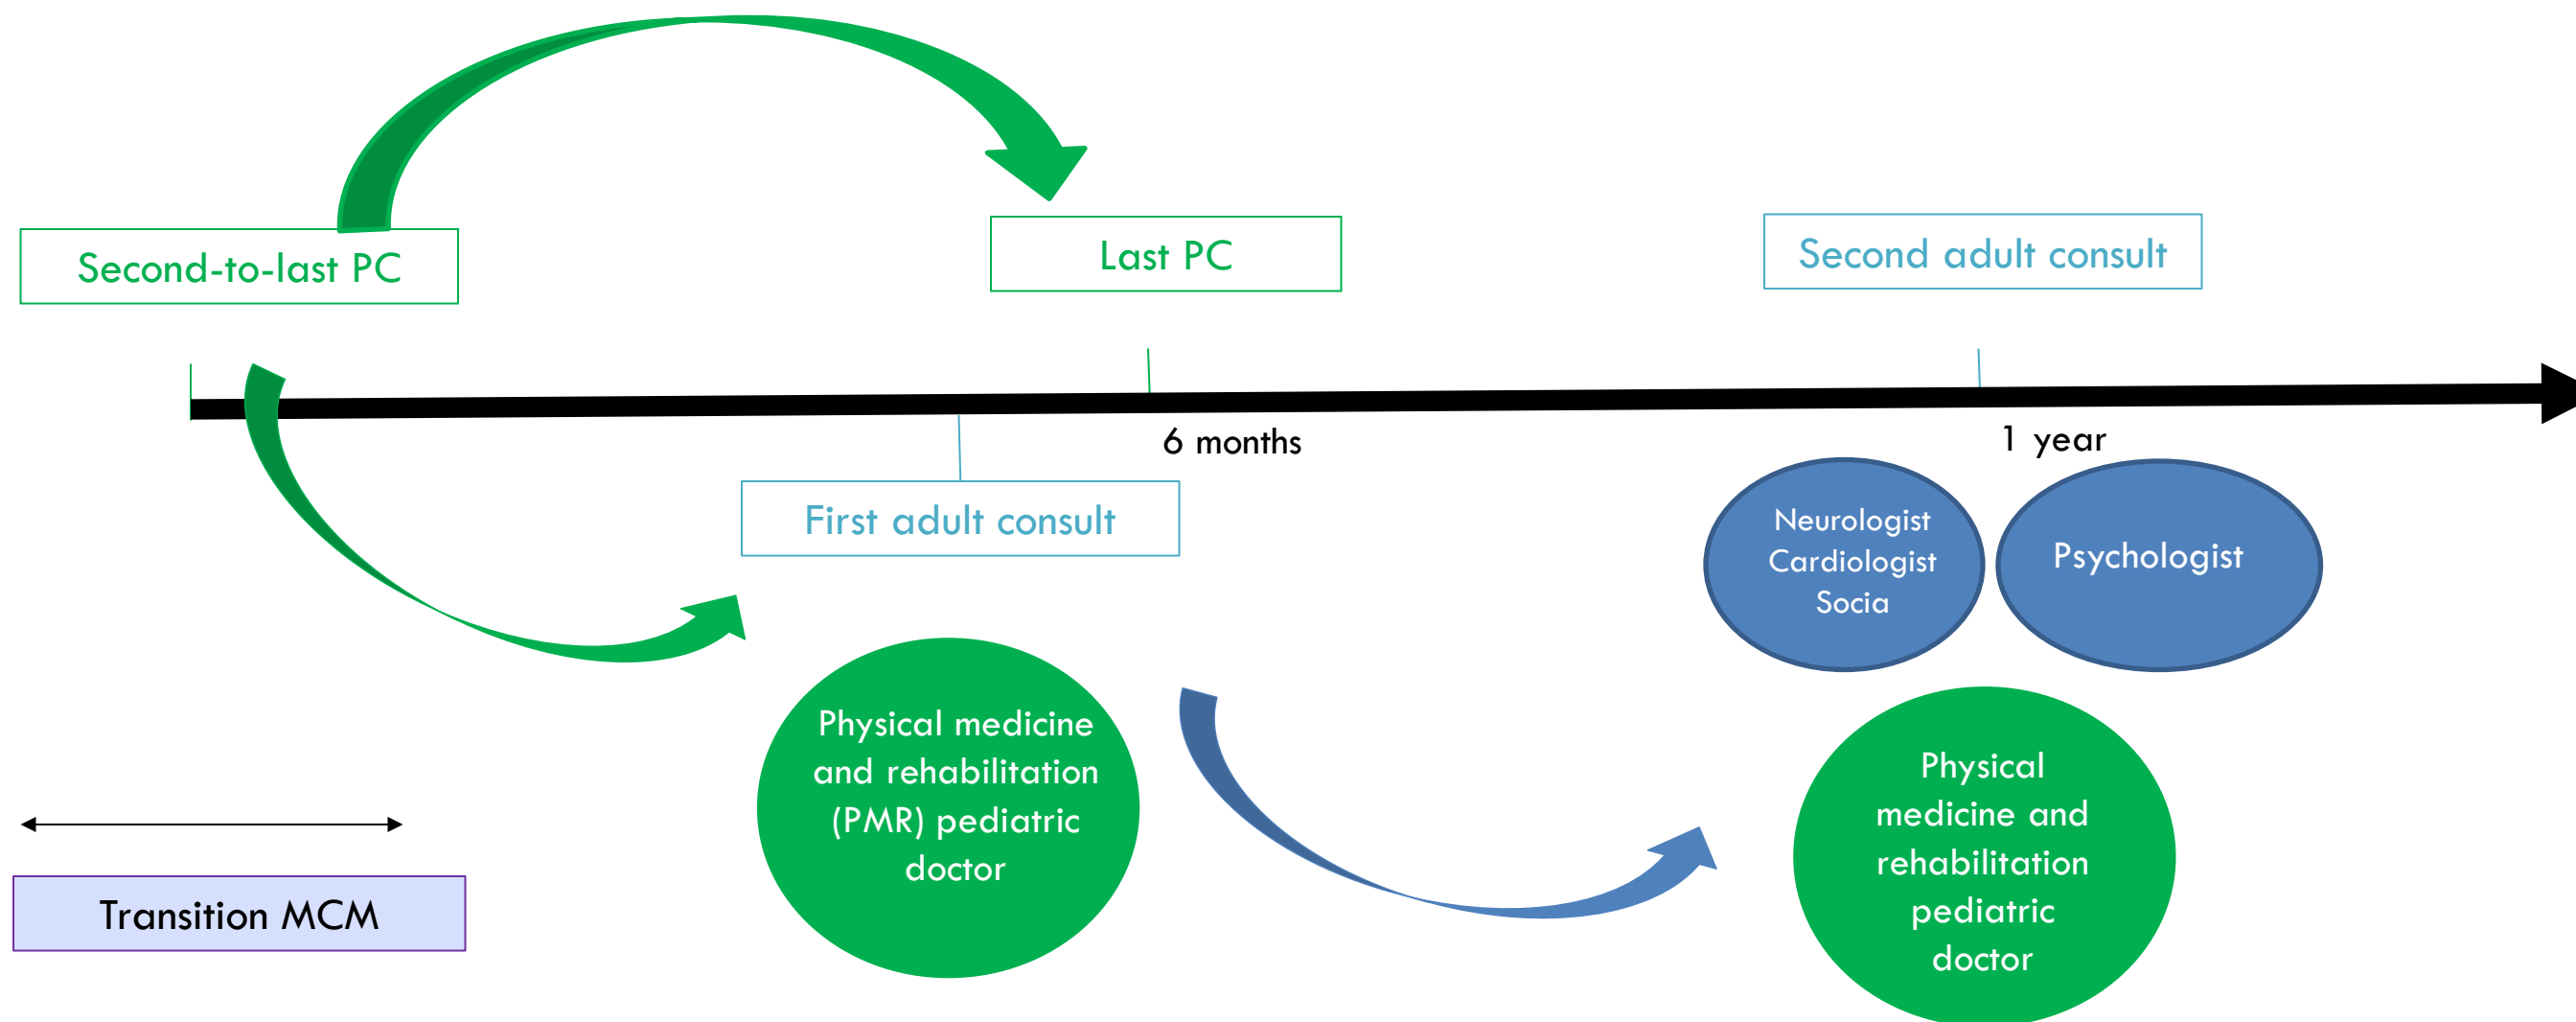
Second-to-last PC

Last PC

Second adult consult

6 months

1 year

First adult consult

Neurologist
Cardiologist
Socia

Psychologist

Physical medicine and rehabilitation (PMR) pediatric doctor

Physical medicine and rehabilitation pediatric doctor

Transition MCM